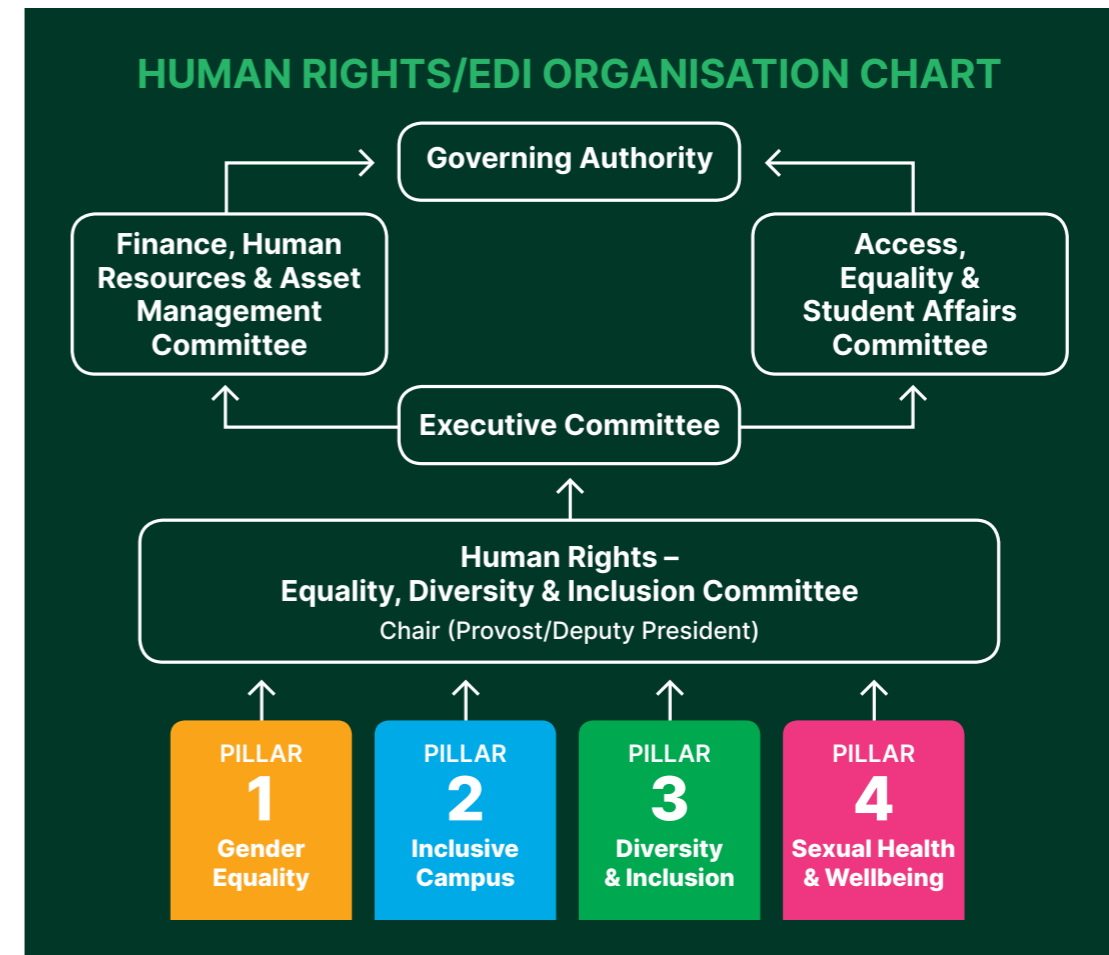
HUMAN RIGHTS/EDI ORGANISATION CHART

Governing Authority

Finance, Human Resources & Asset Management Committee

Access, Equality & Student Affairs Committee

Executive Committee

Human Rights – Equality, Diversity & Inclusion Committee
Chair (Provost/Deputy President)

PILLAR
1
Gender Equality

PILLAR
2
Inclusive Campus

PILLAR
3
Diversity & Inclusion

PILLAR
4
Sexual Health & Wellbeing